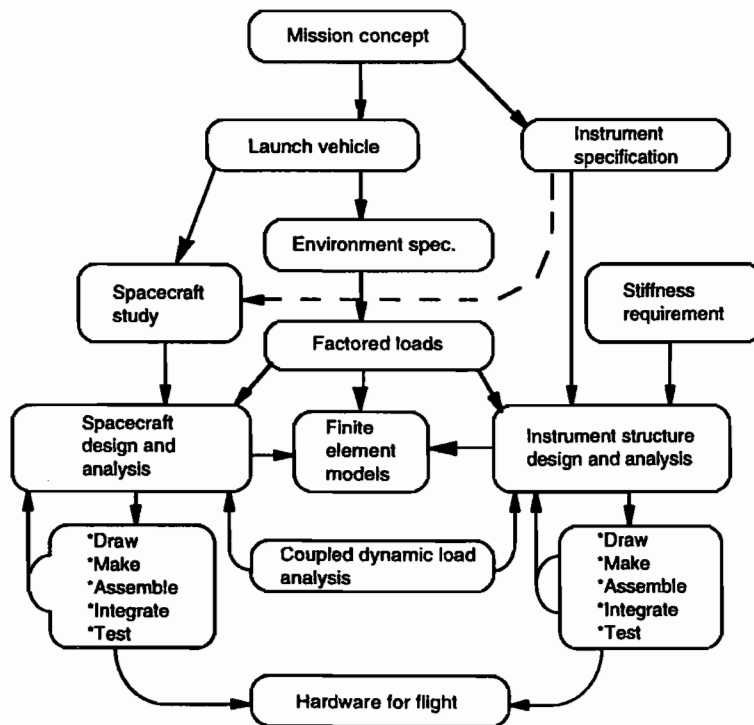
Mission concept

Launch vehicle

Instrument specification

Environment spec.

Spacecraft study

Stiffness requirement

Factored loads

Spacecraft design and analysis

Finite element models

Instrument structure design and analysis

*Draw
*Make
*Assemble
*Integrate
*Test

Coupled dynamic load analysis

*Draw
*Make
*Assemble
*Integrate
*Test

Hardware for flight